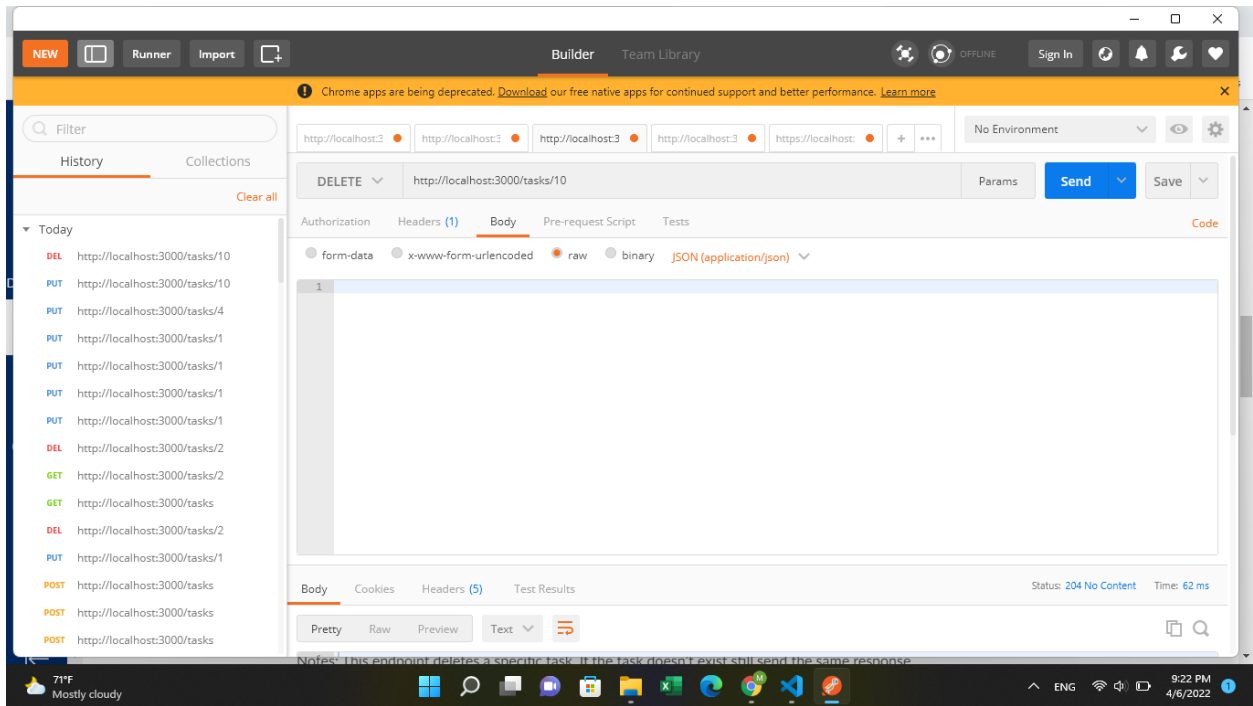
NEW Runner Import Builder Team Library OFFLINE Sign In

Chrome apps are being deprecated. Download our free native apps for continued support and better performance. Learn more

Filter

History Collections

Clear all

Today

DEL http://localhost:3000/tasks/10
PUT http://localhost:3000/tasks/10
PUT http://localhost:3000/tasks/4
PUT http://localhost:3000/tasks/1
PUT http://localhost:3000/tasks/1
PUT http://localhost:3000/tasks/1
PUT http://localhost:3000/tasks/1
DEL http://localhost:3000/tasks/2
GET http://localhost:3000/tasks/2
GET http://localhost:3000/tasks
DEL http://localhost:3000/tasks/2
PUT http://localhost:3000/tasks/1
POST http://localhost:3000/tasks
POST http://localhost:3000/tasks
POST http://localhost:3000/tasks

http://localhost:3 http://localhost:3 http://localhost:3 http://localhost:3 https://localhost:

No Environment

DELETE http://localhost:3000/tasks/10 Params Send Save

Authorization Headers (1) Body Pre-request Script Tests Code

form-data x-www-form-urlencoded raw binary JSON (application/json)

1

Body Cookies Headers (5) Test Results Status: 204 No Content Time: 62 ms

Pretty Raw Preview Text

Notes: This endpoint deletes a specific task. If the task doesn't exist still send the same response

71°F Mostly cloudy ENG 9:22 PM 4/6/2022